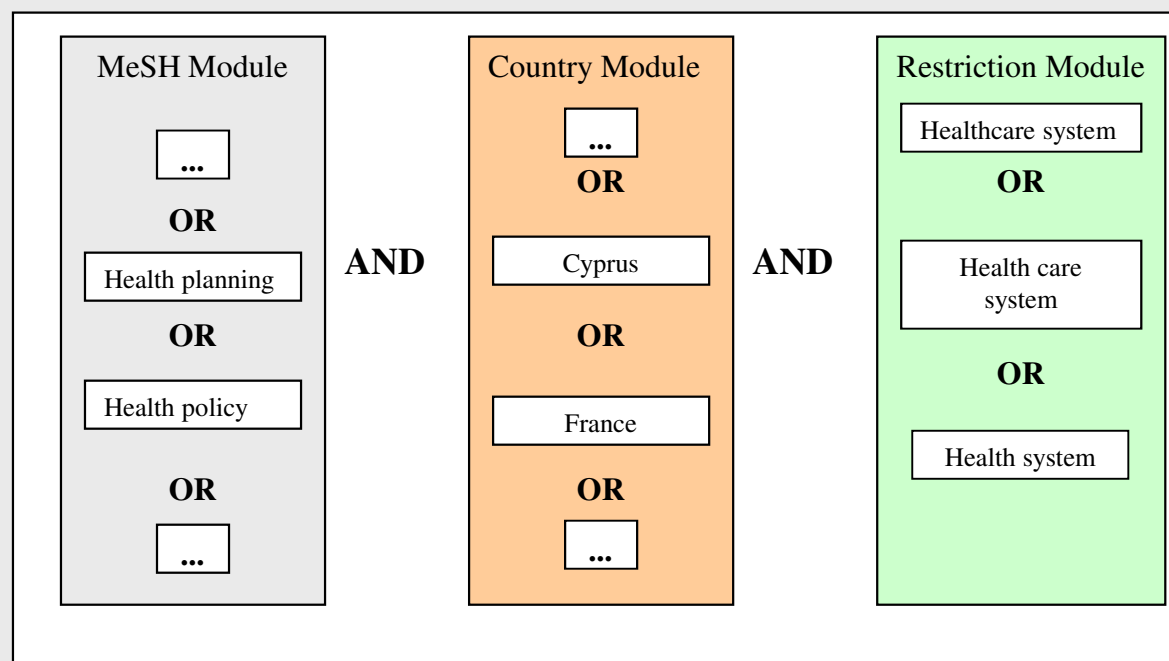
MeSH Module

...

OR

Health planning

OR

Health policy

OR

...

AND

Country Module

...

OR

Cyprus

OR

France

OR

...

AND

Restriction Module

Healthcare system

OR

Health care system

OR

Health system